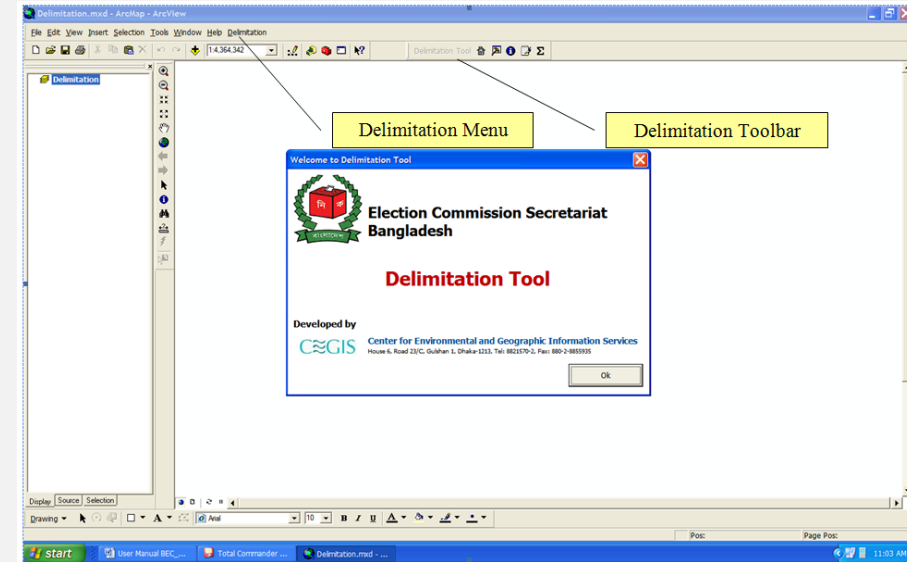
Delimitation.mxd - ArcMap - ArcView

File Edit View Insert Selection Tools Window Help Delimitation

1:4,364,342

Delimitation Tool

Delimitation

Delimitation Menu

Delimitation Toolbar

Welcome to Delimitation Tool

Election Commission Secretariat
Bangladesh

Delimitation Tool

Developed by

CEGIS

Center for Environmental and Geographic Information Services
House 6, Road 23/C, Gulshan 1, Dhaka-1213, Tel: 8821570-2, Fax: 880-2-8855935

Ok

Display Source Selection

Drawing

Arial

10

B I U

Pos:

Page Pos:

start

User Manual BEC_...

Total Commander ...

Delimitation.mxd - ...

11:03 AM